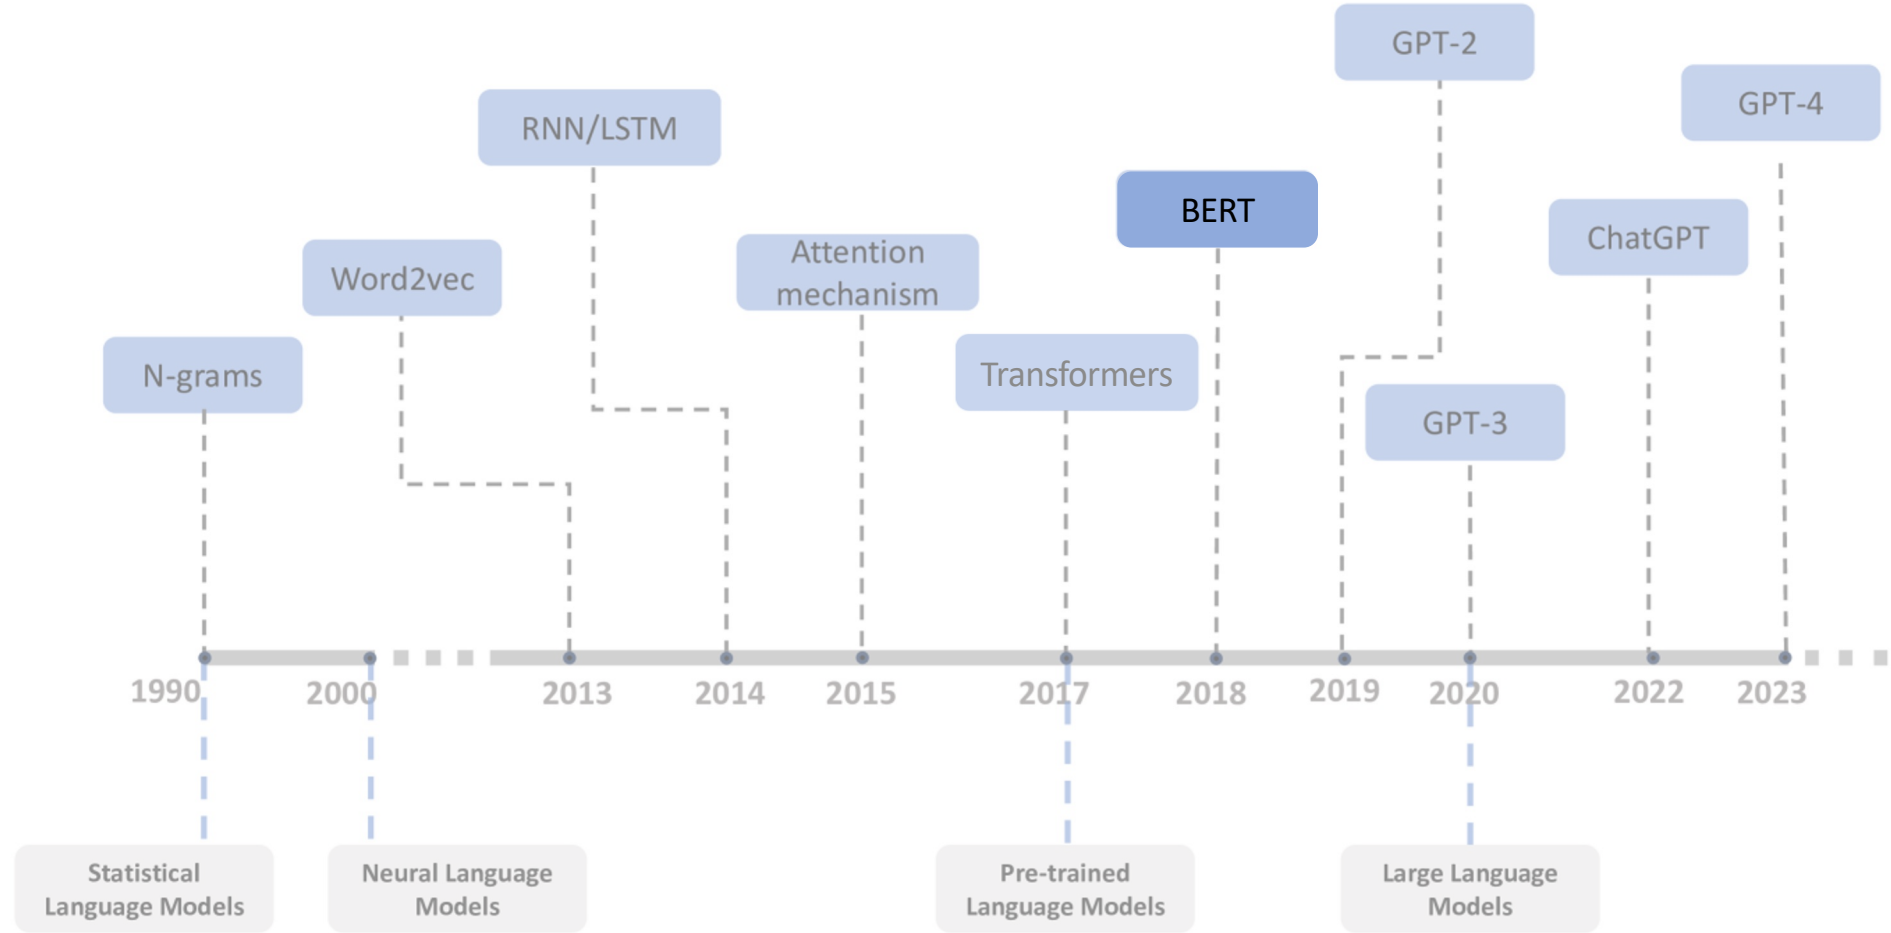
GPT-2

GPT-4

RNN/LSTM

BERT

ChatGPT

Word2vec

Attention mechanism

N-grams

Transformers

GPT-3

1990

2000

2013

2014

2015

2017

2018

2019

2020

2022

2023

Statistical Language Models

Neural Language Models

Pre-trained Language Models

Large Language Models